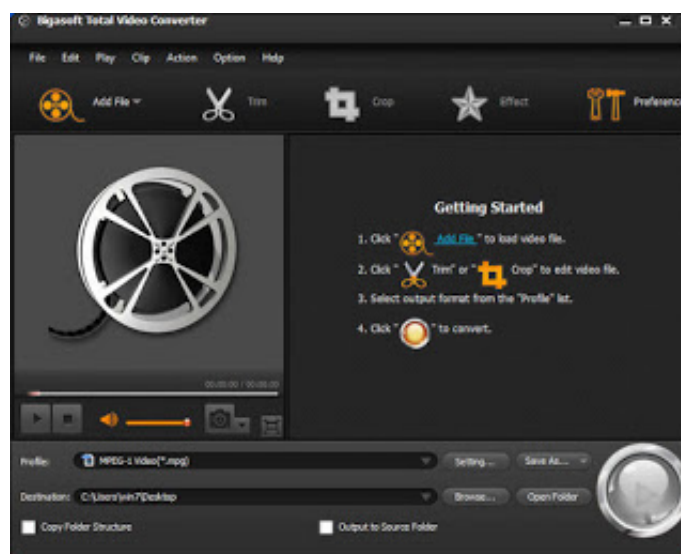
Bigasoft Total Video Converter

File Edit Play Clip Action Option Help

Add File Trim Crop Effect Preferen

00:00:00 / 00:00:00

Getting Started

1. Click " Add File " to load video file.

2. Click " Trim" or " Crop" to edit video file.

3. Select output format from the "Profile" list.

4. Click " " to convert.

Profile: MPEG-1 Video(*.mpg) Setting... Save As...

Destination: C:\Users\win7\Desktop Browse... Open Folder

Copy Folder Structure Output to Source Folder